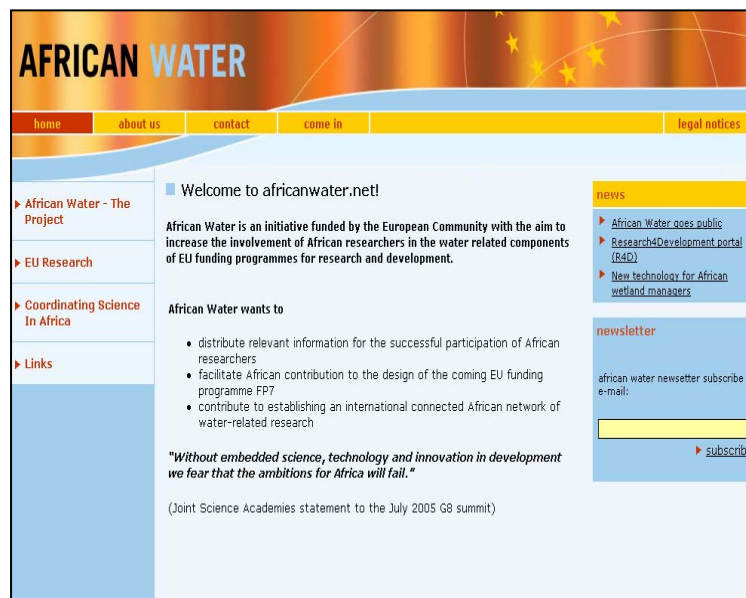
AFRICAN WATER

home | about us | contact | come in | legal notices

African Water - The Project

EU Research

Coordinating Science In Africa

Links

Welcome to africanwater.net!

African Water is an initiative funded by the European Community with the aim to increase the involvement of African researchers in the water related components of EU funding programmes for research and development.

African Water wants to

- distribute relevant information for the successful participation of African researchers
- facilitate African contribution to the design of the coming EU funding programme FP7
- contribute to establishing an international connected African network of water-related research

"Without embedded science, technology and innovation in development we fear that the ambitions for Africa will fail."

(Joint Science Academies statement to the July 2005 G8 summit)

news

African Water goes public

Research4Development portal (R4D)

New technology for African wetland managers

newsletter

african water newsetter subscribe e-mail:

subscrib